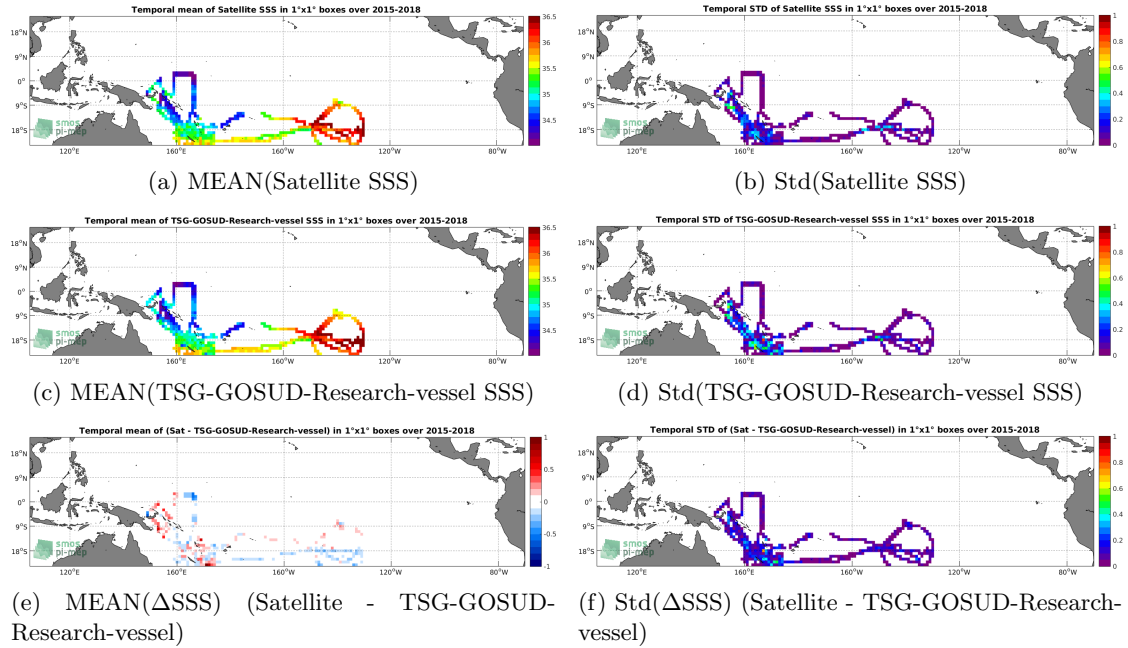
Temporal mean of Satellite SSS in 1°x1° boxes over 2015-2018

18°N
9°N
0°
9°S
18°S
120°E
160°E
160°W
120°W
80°W
smos pi-mep

36.5
36
35.5
35
34.5

(a) MEAN(Satellite SSS)

Temporal STD of Satellite SSS in 1°x1° boxes over 2015-2018

18°N
9°N
0°
9°S
18°S
120°E
160°E
160°W
120°W
80°W
smos pi-mep

1
0.8
0.6
0.4
0.2
0

(b) Std(Satellite SSS)

Temporal mean of TSG-GOSUD-Research-vessel SSS in 1°x1° boxes over 2015-2018

18°N
9°N
0°
9°S
18°S
120°E
160°E
160°W
120°W
80°W
smos pi-mep

36.5
36
35.5
35
34.5

(c) MEAN(TSG-GOSUD-Research-vessel SSS)

Temporal STD of TSG-GOSUD-Research-vessel SSS in 1°x1° boxes over 2015-2018

18°N
9°N
0°
9°S
18°S
120°E
160°E
160°W
120°W
80°W
smos pi-mep

1
0.8
0.6
0.4
0.2
0

(d) Std(TSG-GOSUD-Research-vessel SSS)

Temporal mean of (Sat - TSG-GOSUD-Research-vessel) in 1°x1° boxes over 2015-2018

18°N
9°N
0°
9°S
18°S
120°E
160°E
160°W
120°W
80°W
smos pi-mep

1
0.5
0
-0.5
-1

(e) MEAN($\Delta$SSS) (Satellite - TSG-GOSUD-Research-vessel)

Temporal STD of (Sat - TSG-GOSUD-Research-vessel) in 1°x1° boxes over 2015-2018

18°N
9°N
0°
9°S
18°S
120°E
160°E
160°W
120°W
80°W
smos pi-mep

1
0.8
0.6
0.4
0.2
0

(f) Std($\Delta$SSS) (Satellite - TSG-GOSUD-Research-vessel)